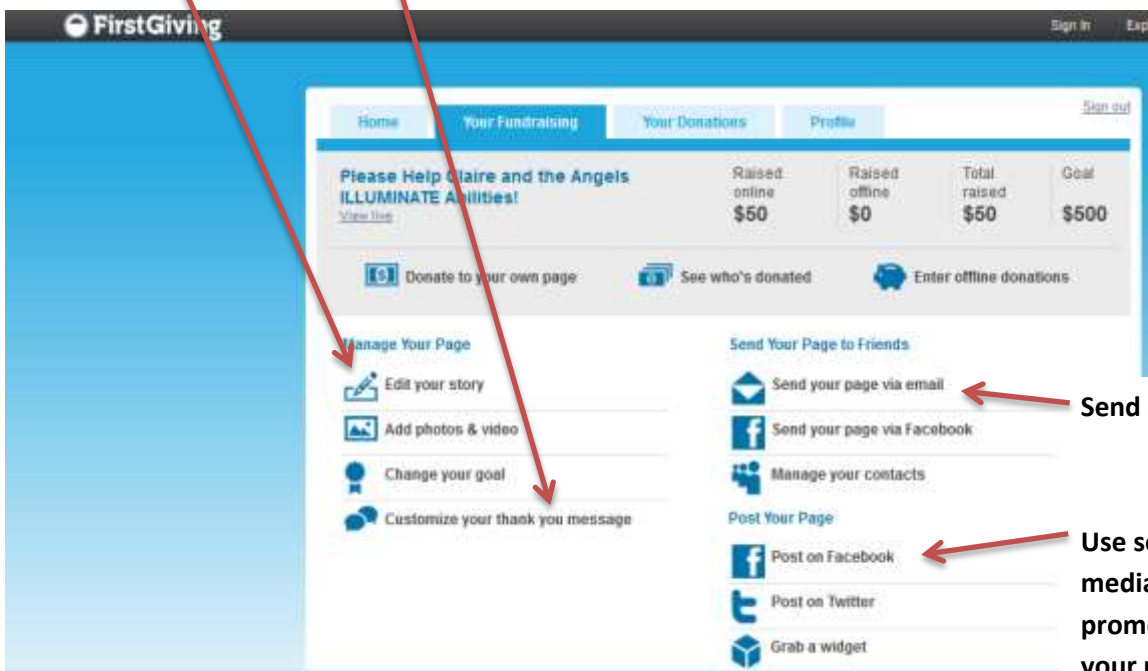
FirstGiving

Sign In Exp

Sign out

Home | Your Fundraising | Your Donations | Profile

Please Help Claire and the Angels ILLUMINATE Abilities!
View live

| Raised online | Raised offline | Total raised | Goal |
|---|---|---|---|
| \$50 | \$0 | \$50 | \$500 |

Donate to your own page
See who's donated
Enter offline donations

Manage Your Page
Edit your story
Add photos & video
Change your goal
Customize your thank you message

Send Your Page to Friends
Send your page via email
Send your page via Facebook
Manage your contacts

Post Your Page
Post on Facebook
Post on Twitter
Grab a widget

Send

Use s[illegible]
medi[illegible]
prom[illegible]
your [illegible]